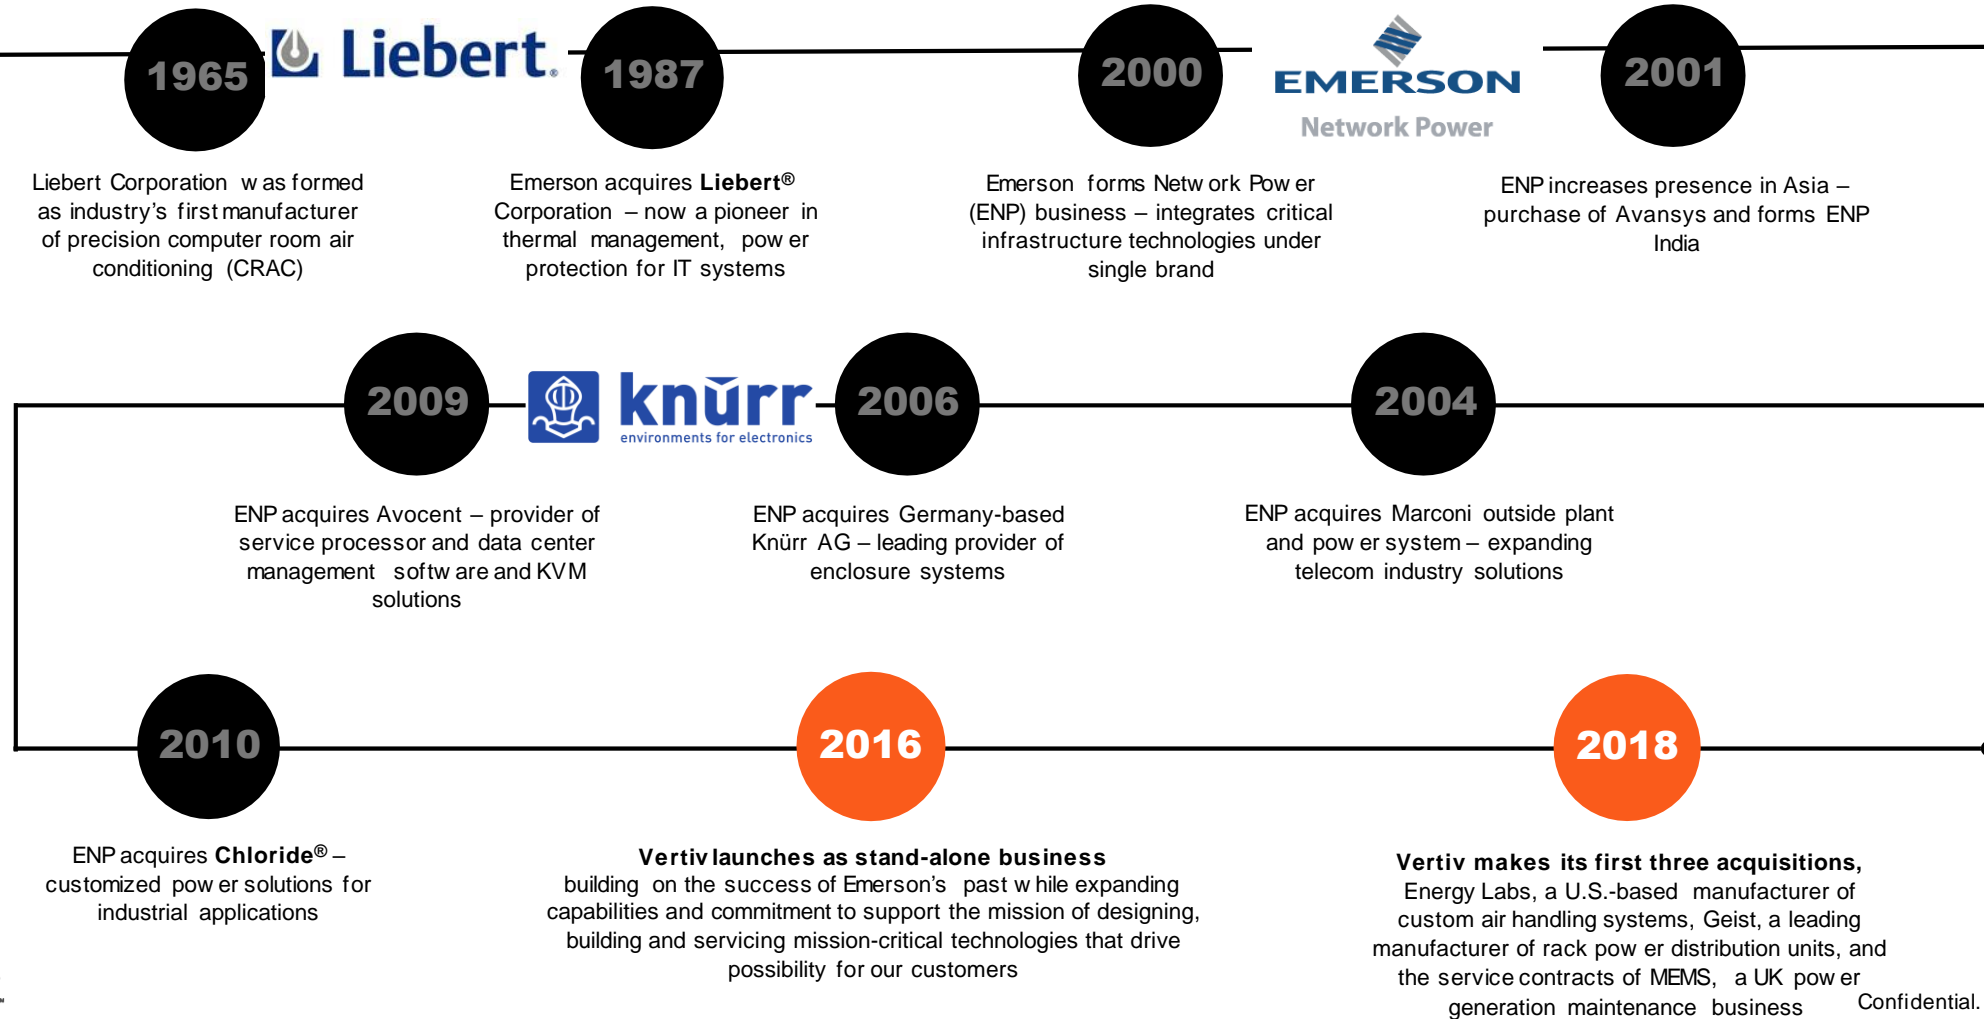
1965

Liebert

1987

2000

EMERSON
Network Power

2001

Liebert Corporation was formed as industry's first manufacturer of precision computer room air conditioning (CRAC)

Emerson acquires **Liebert®** Corporation – now a pioneer in thermal management, power protection for IT systems

Emerson forms Network Power (ENP) business – integrates critical infrastructure technologies under single brand

ENP increases presence in Asia – purchase of Avansys and forms ENP India

2009

knürr
environments for electronics

2006

2004

ENP acquires Avocent – provider of service processor and data center management software and KVM solutions

ENP acquires Germany-based Knürr AG – leading provider of enclosure systems

ENP acquires Marconi outside plant and power system – expanding telecom industry solutions

2010

2016

2018

ENP acquires **Chloride®** – customized power solutions for industrial applications

**Vertiv launches as stand-alone business** building on the success of Emerson's past while expanding capabilities and commitment to support the mission of designing, building and servicing mission-critical technologies that drive possibility for our customers

**Vertiv makes its first three acquisitions,** Energy Labs, a U.S.-based manufacturer of custom air handling systems, Geist, a leading manufacturer of rack power distribution units, and the service contracts of MEMS, a UK power generation maintenance business

Confidential.